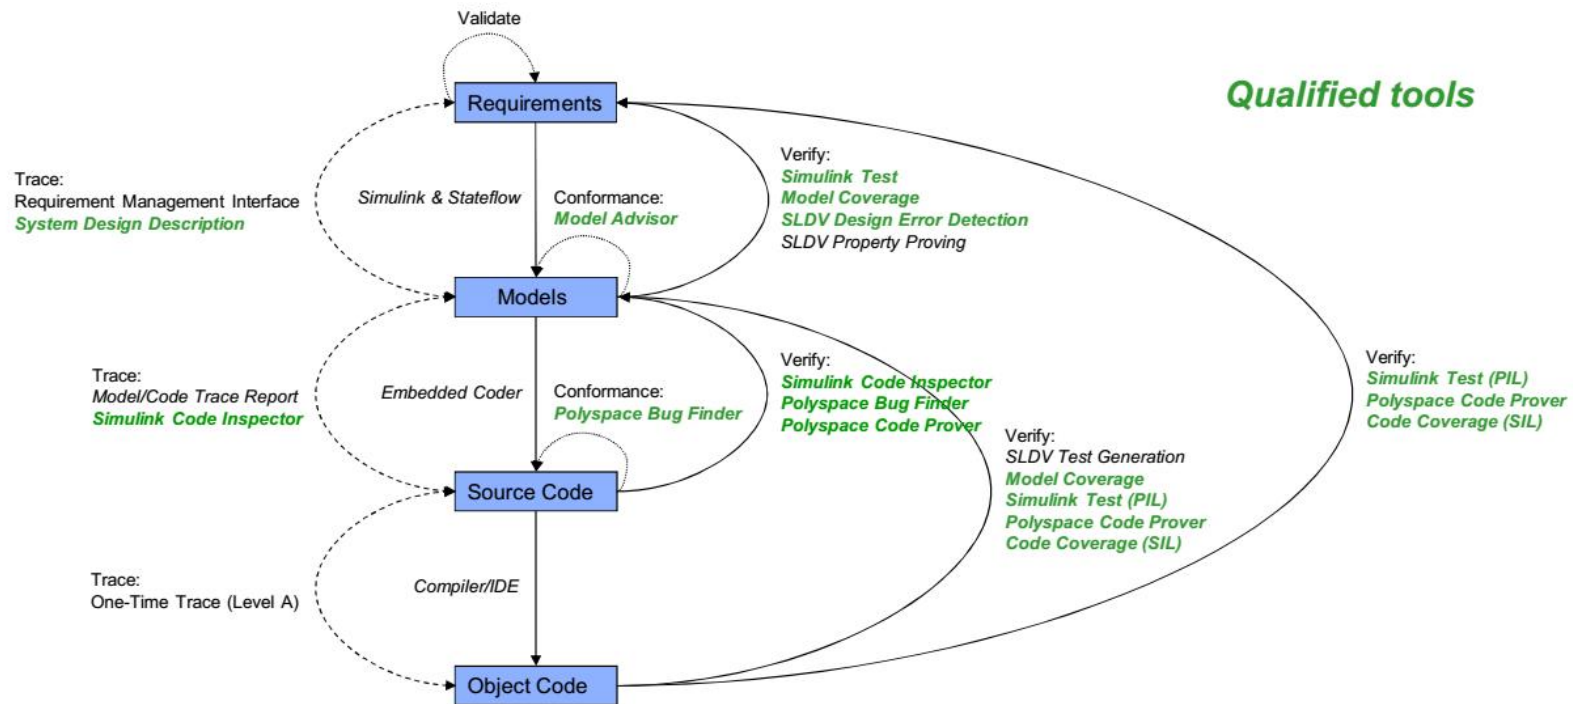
Validate

Requirements

Qualified tools

Trace:
Requirement Management Interface
System Design Description

Simulink & Stateflow

Conformance:
Model Advisor

Verify:
Simulink Test
Model Coverage
SLDV Design Error Detection
SLDV Property Proving

Models

Trace:
Model/Code Trace Report
Simulink Code Inspector

Embedded Coder

Conformance:
Polyspace Bug Finder

Verify:
Simulink Code Inspector
Polyspace Bug Finder
Polyspace Code Prover

Verify:
Simulink Test (PIL)
Polyspace Code Prover
Code Coverage (SIL)

Verify:
SLDV Test Generation
Model Coverage
Simulink Test (PIL)
Polyspace Code Prover
Code Coverage (SIL)

Source Code

Trace:
One-Time Trace (Level A)

Compiler/IDE

Object Code